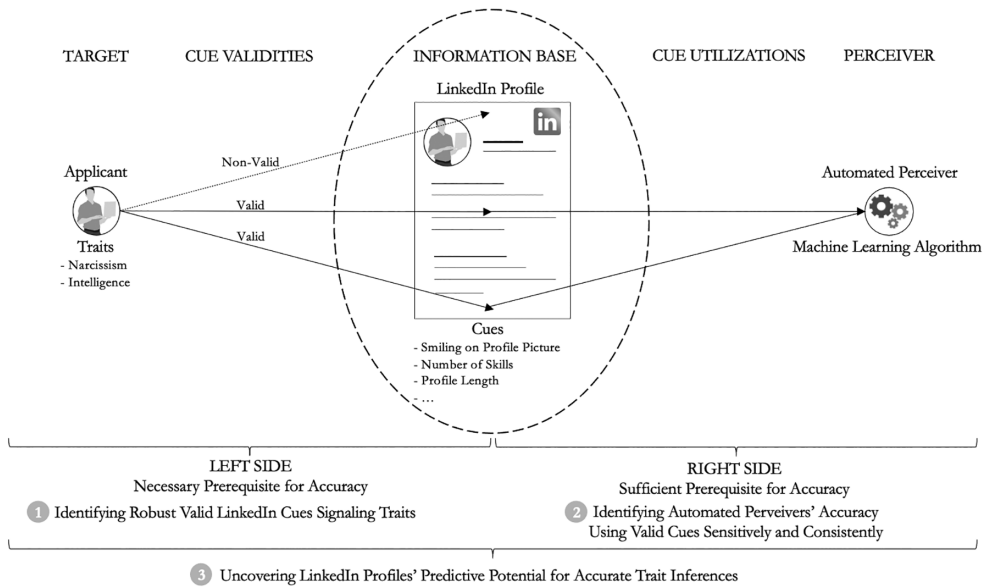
TARGET

CUE VALIDITIES

INFORMATION BASE

CUE UTILIZATIONS

PERCEIVER

LinkedIn Profile

in

Non-Valid

Applicant

Valid

Valid

Traits
- Narcissism
- Intelligence

Automated Perceiver

Machine Learning Algorithm

Cues
- Smiling on Profile Picture
- Number of Skills
- Profile Length
- …

LEFT SIDE
Necessary Prerequisite for Accuracy

1 Identifying Robust Valid LinkedIn Cues Signaling Traits

RIGHT SIDE
Sufficient Prerequisite for Accuracy

2 Identifying Automated Perveivers' Accuracy Using Valid Cues Sensitively and Consistently

3 Uncovering LinkedIn Profiles' Predictive Potential for Accurate Trait Inferences